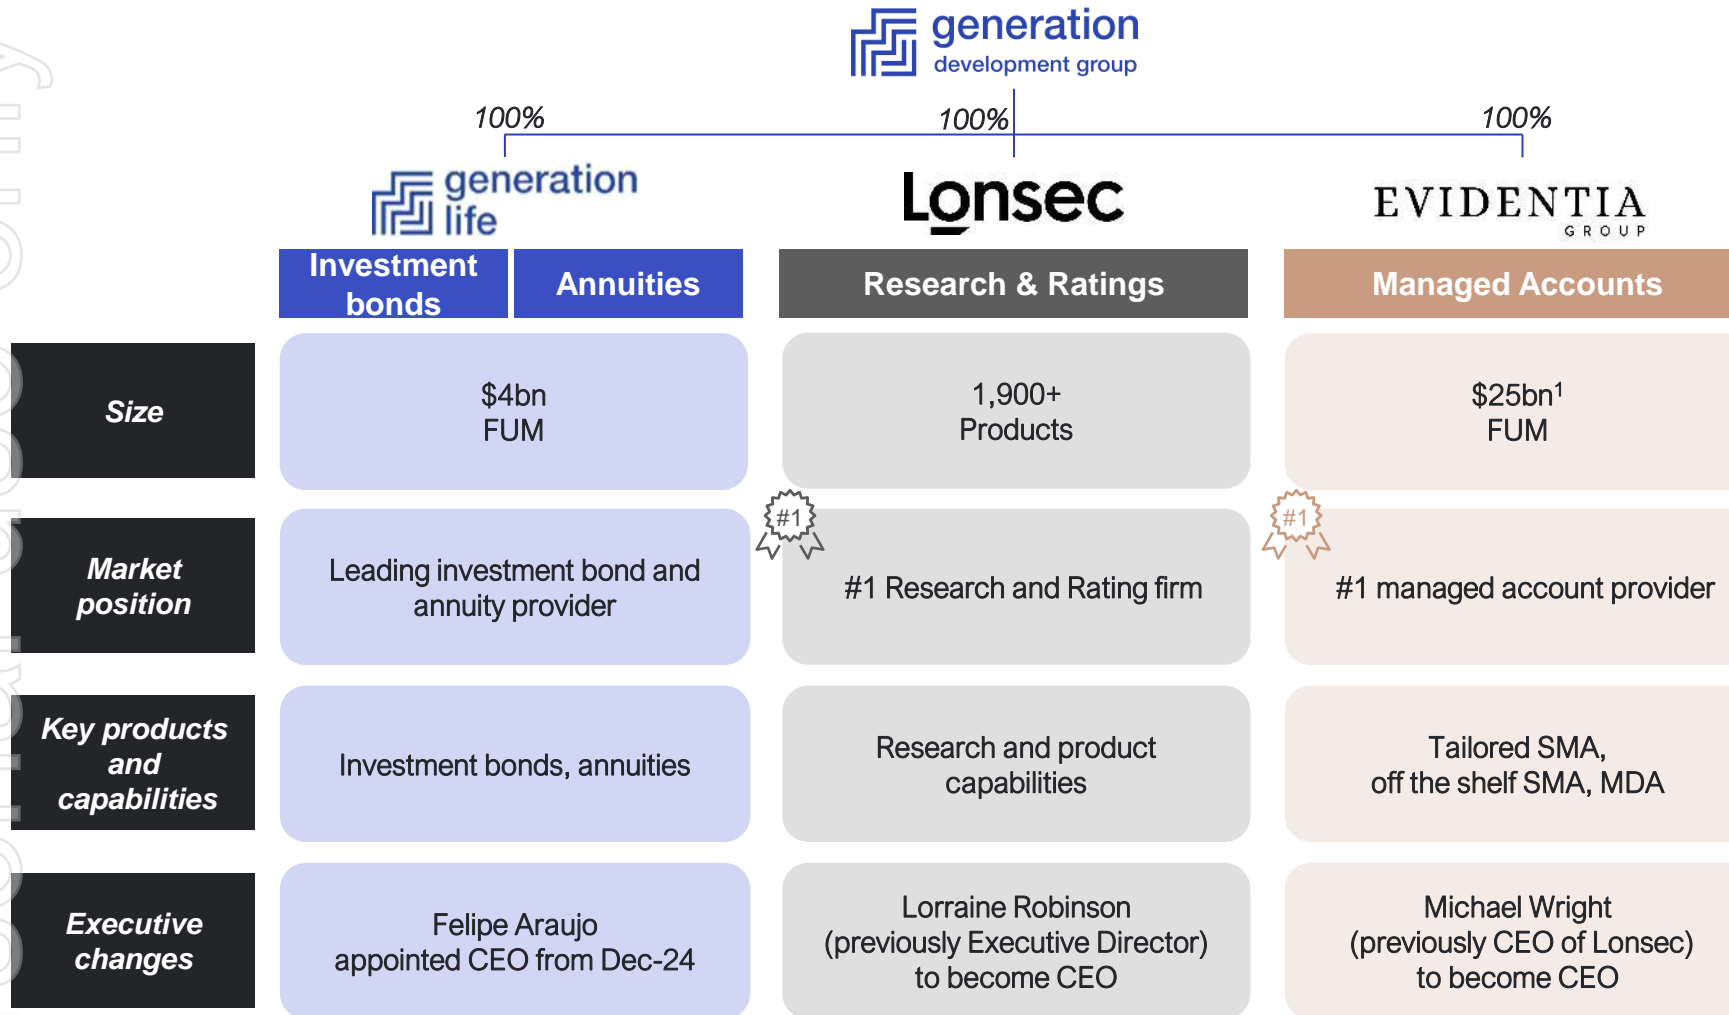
generation
development group

100%

100%

100%

generation life

Lonsec

EVIDENTIA GROUP

| | Investment bonds / Annuities | Research & Ratings | Managed Accounts |
|---|---|---|---|
| Size | $4bn FUM | 1,900+ Products | $25bn$^1$ FUM |
| Market position | Leading investment bond and annuity provider | #1 #1 Research and Rating firm | #1 #1 managed account provider |
| Key products and capabilities | Investment bonds, annuities | Research and product capabilities | Tailored SMA, off the shelf SMA, MDA |
| Executive changes | Felipe Araujo appointed CEO from Dec-24 | Lorraine Robinson (previously Executive Director) to become CEO | Michael Wright (previously CEO of Lonsec) to become CEO |